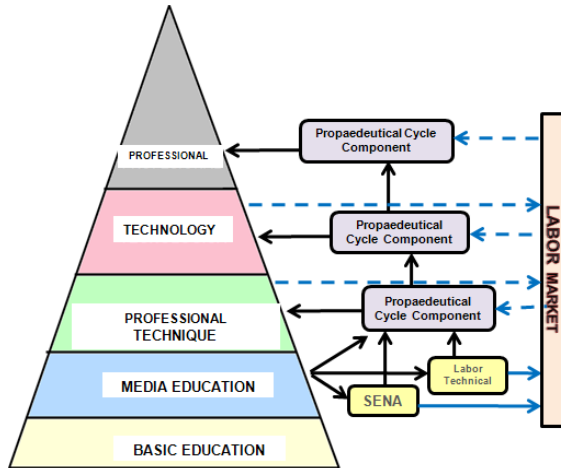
PROFESSIONAL

TECHNOLOGY

PROFESSIONAL TECHNIQUE

MEDIA EDUCATION

BASIC EDUCATION

Propaedeutical Cycle Component

Propaedeutical Cycle Component

Propaedeutical Cycle Component

Labor Technical

SENA

LABOR MARKET